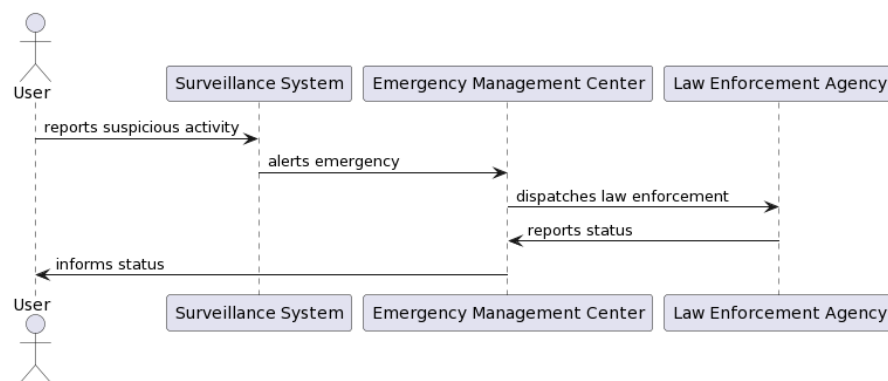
User

Surveillance System

Emergency Management Center

Law Enforcement Agency

reports suspicious activity

alerts emergency

dispatches law enforcement

reports status

informs status

User

Surveillance System

Emergency Management Center

Law Enforcement Agency